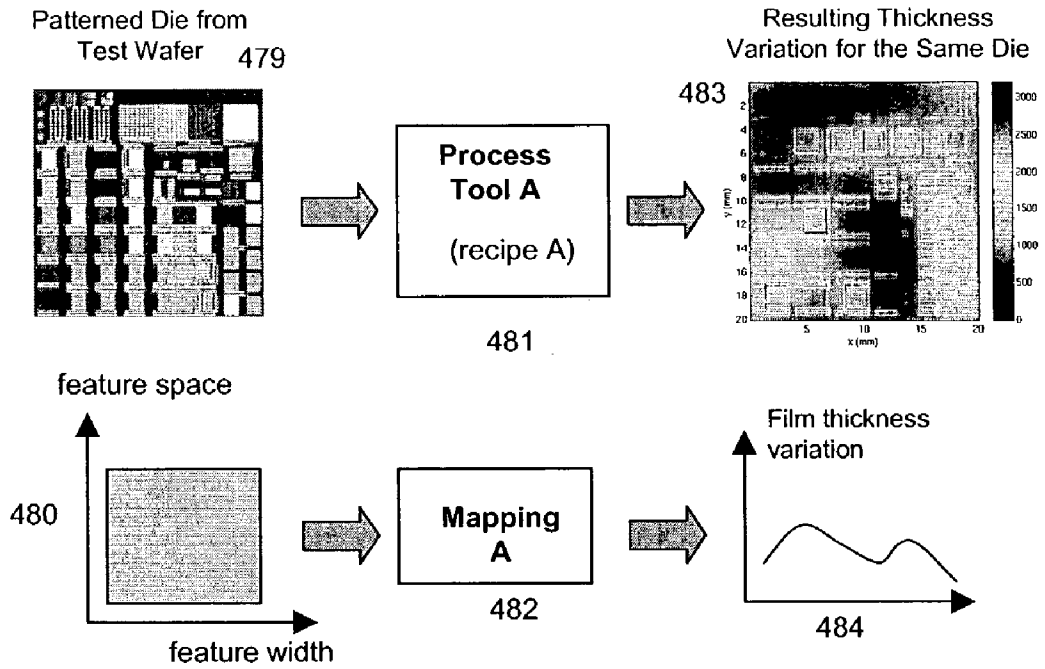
Patterned Die from Test Wafer

479

Process Tool A

(recipe A)

481

Resulting Thickness Variation for the Same Die

483

y (mm)

2
4
6
8
10
12
14
16
18
20

5
10
15
20

x (mm)

3000
2500
2000
1500
1000
500
0

feature space

480

feature width

Mapping A

482

Film thickness variation

484